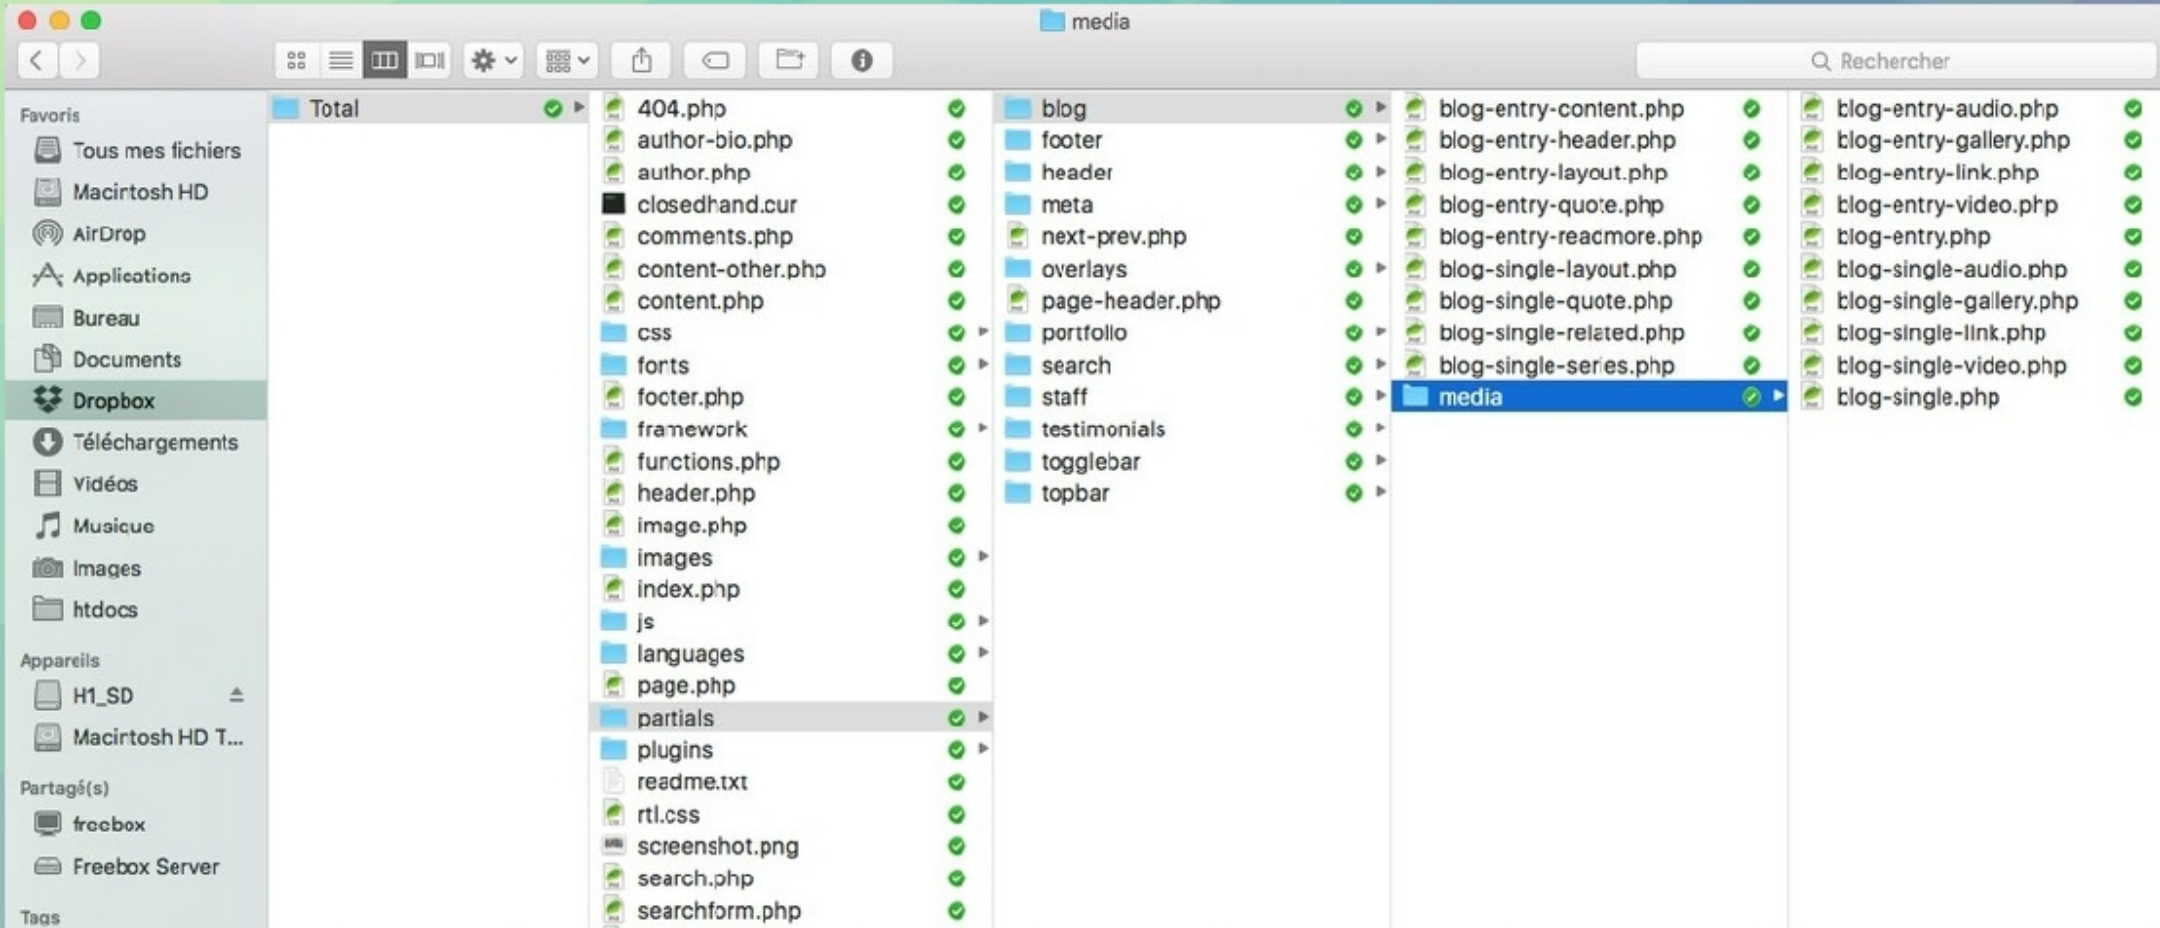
media

Rechercher

Favoris
Tous mes fichiers
Macintosh HD
AirDrop
Applications
Bureau
Documents
Dropbox
Téléchargements
Vidéos
Musique
Images
htdocs

Appareils
H1_SD
Macintosh HD T...

Partagé(s)
freebox
Freebox Server

Tags

Total

404.php
author-bio.php
author.php
closedhand.cur
comments.php
content-other.php
content.php
css
fonts
footer.php
framework
functions.php
header.php
image.php
images
index.php
js
languages
page.php
partials
plugins
readme.txt
rtl.css
screenshot.png
search.php
searchform.php

blog
footer
header
meta
next-prev.php
overlays
page-header.php
portfolio
search
staff
testimonials
togglebar
topbar

blog-entry-content.php
blog-entry-header.php
blog-entry-layout.php
blog-entry-quote.php
blog-entry-readmore.php
blog-single-layout.php
blog-single-quote.php
blog-single-related.php
blog-single-series.php
media

blog-entry-audio.php
blog-entry-gallery.php
blog-entry-link.php
blog-entry-video.php
blog-entry.php
blog-single-audio.php
blog-single-gallery.php
blog-single-link.php
blog-single-video.php
blog-single.php